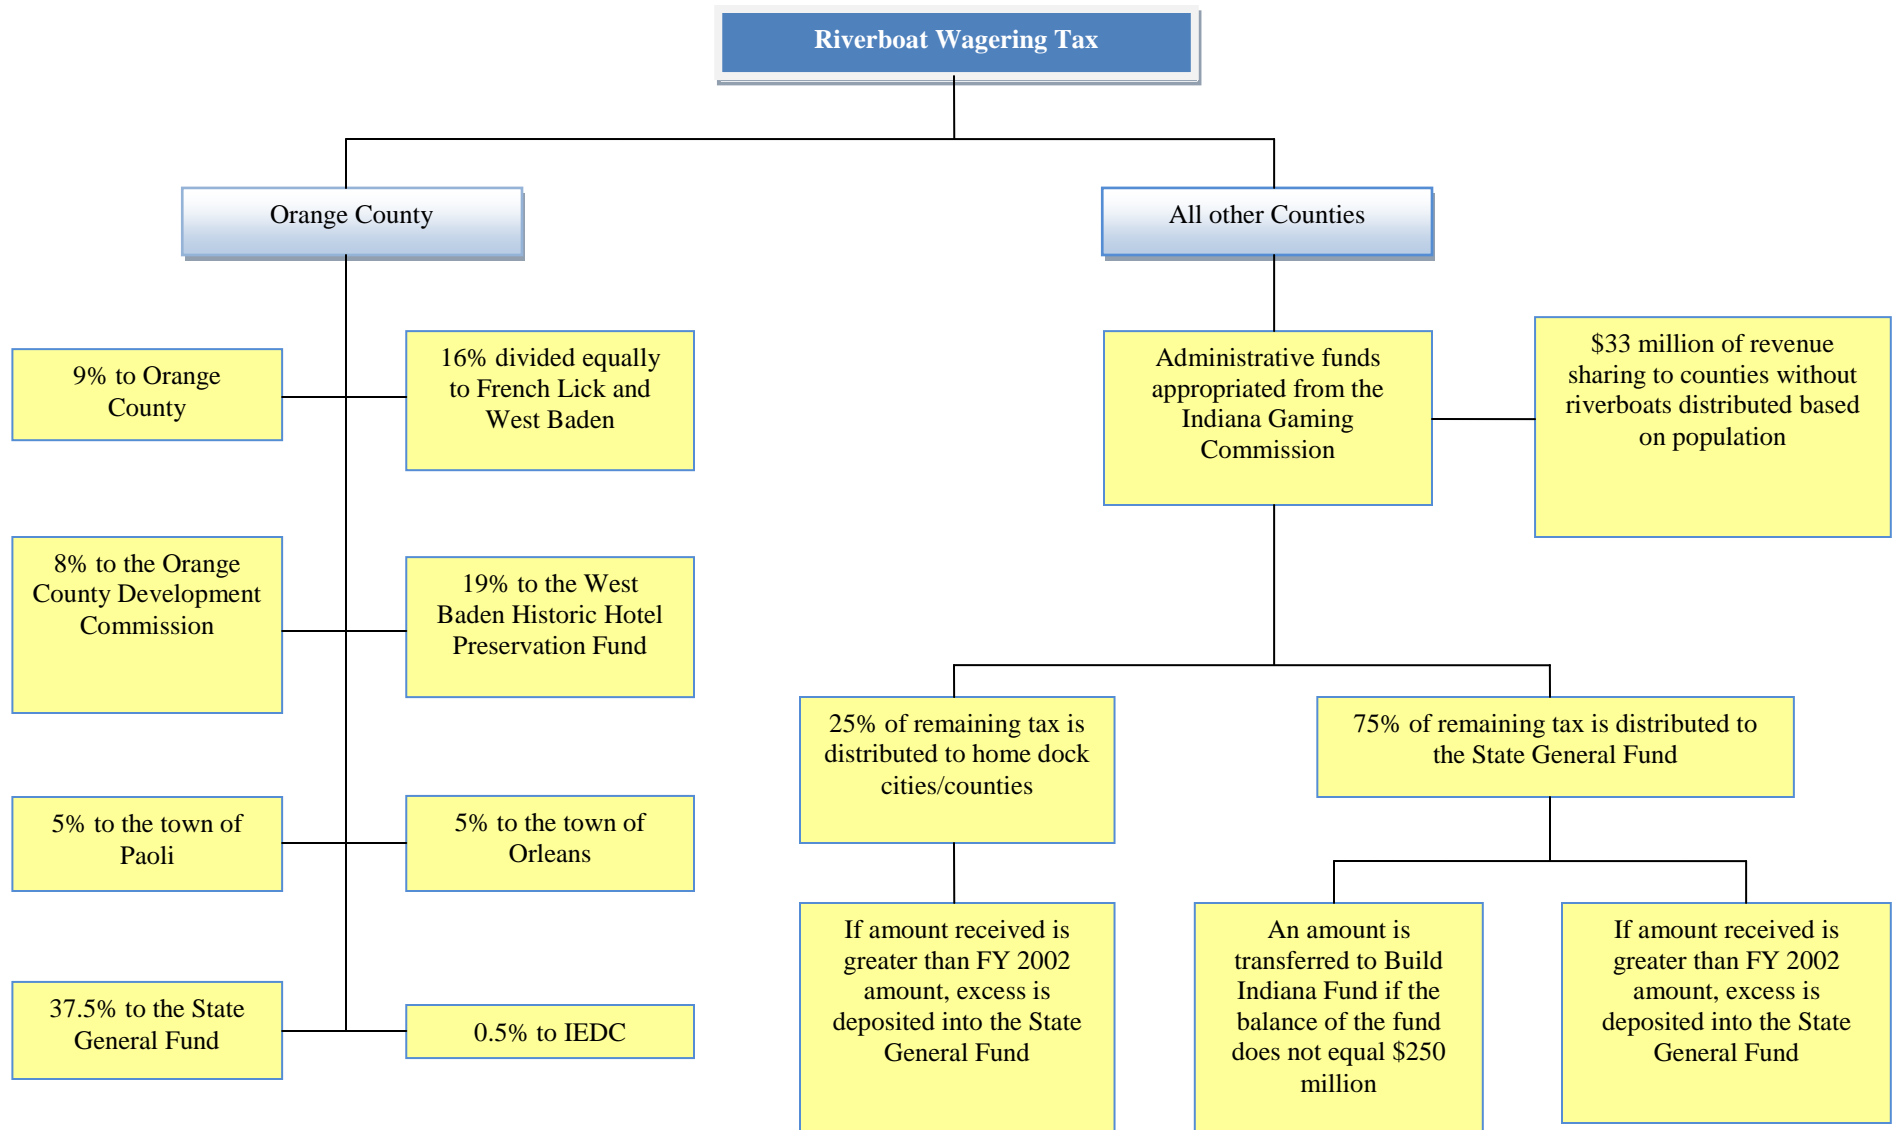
Riverboat Wagering Tax

Orange County

All other Counties

9% to Orange County

16% divided equally to French Lick and West Baden

8% to the Orange County Development Commission

19% to the West Baden Historic Hotel Preservation Fund

5% to the town of Paoli

5% to the town of Orleans

37.5% to the State General Fund

0.5% to IEDC

Administrative funds appropriated from the Indiana Gaming Commission

$33 million of revenue sharing to counties without riverboats distributed based on population

25% of remaining tax is distributed to home dock cities/counties

75% of remaining tax is distributed to the State General Fund

If amount received is greater than FY 2002 amount, excess is deposited into the State General Fund

An amount is transferred to Build Indiana Fund if the balance of the fund does not equal $250 million

If amount received is greater than FY 2002 amount, excess is deposited into the State General Fund